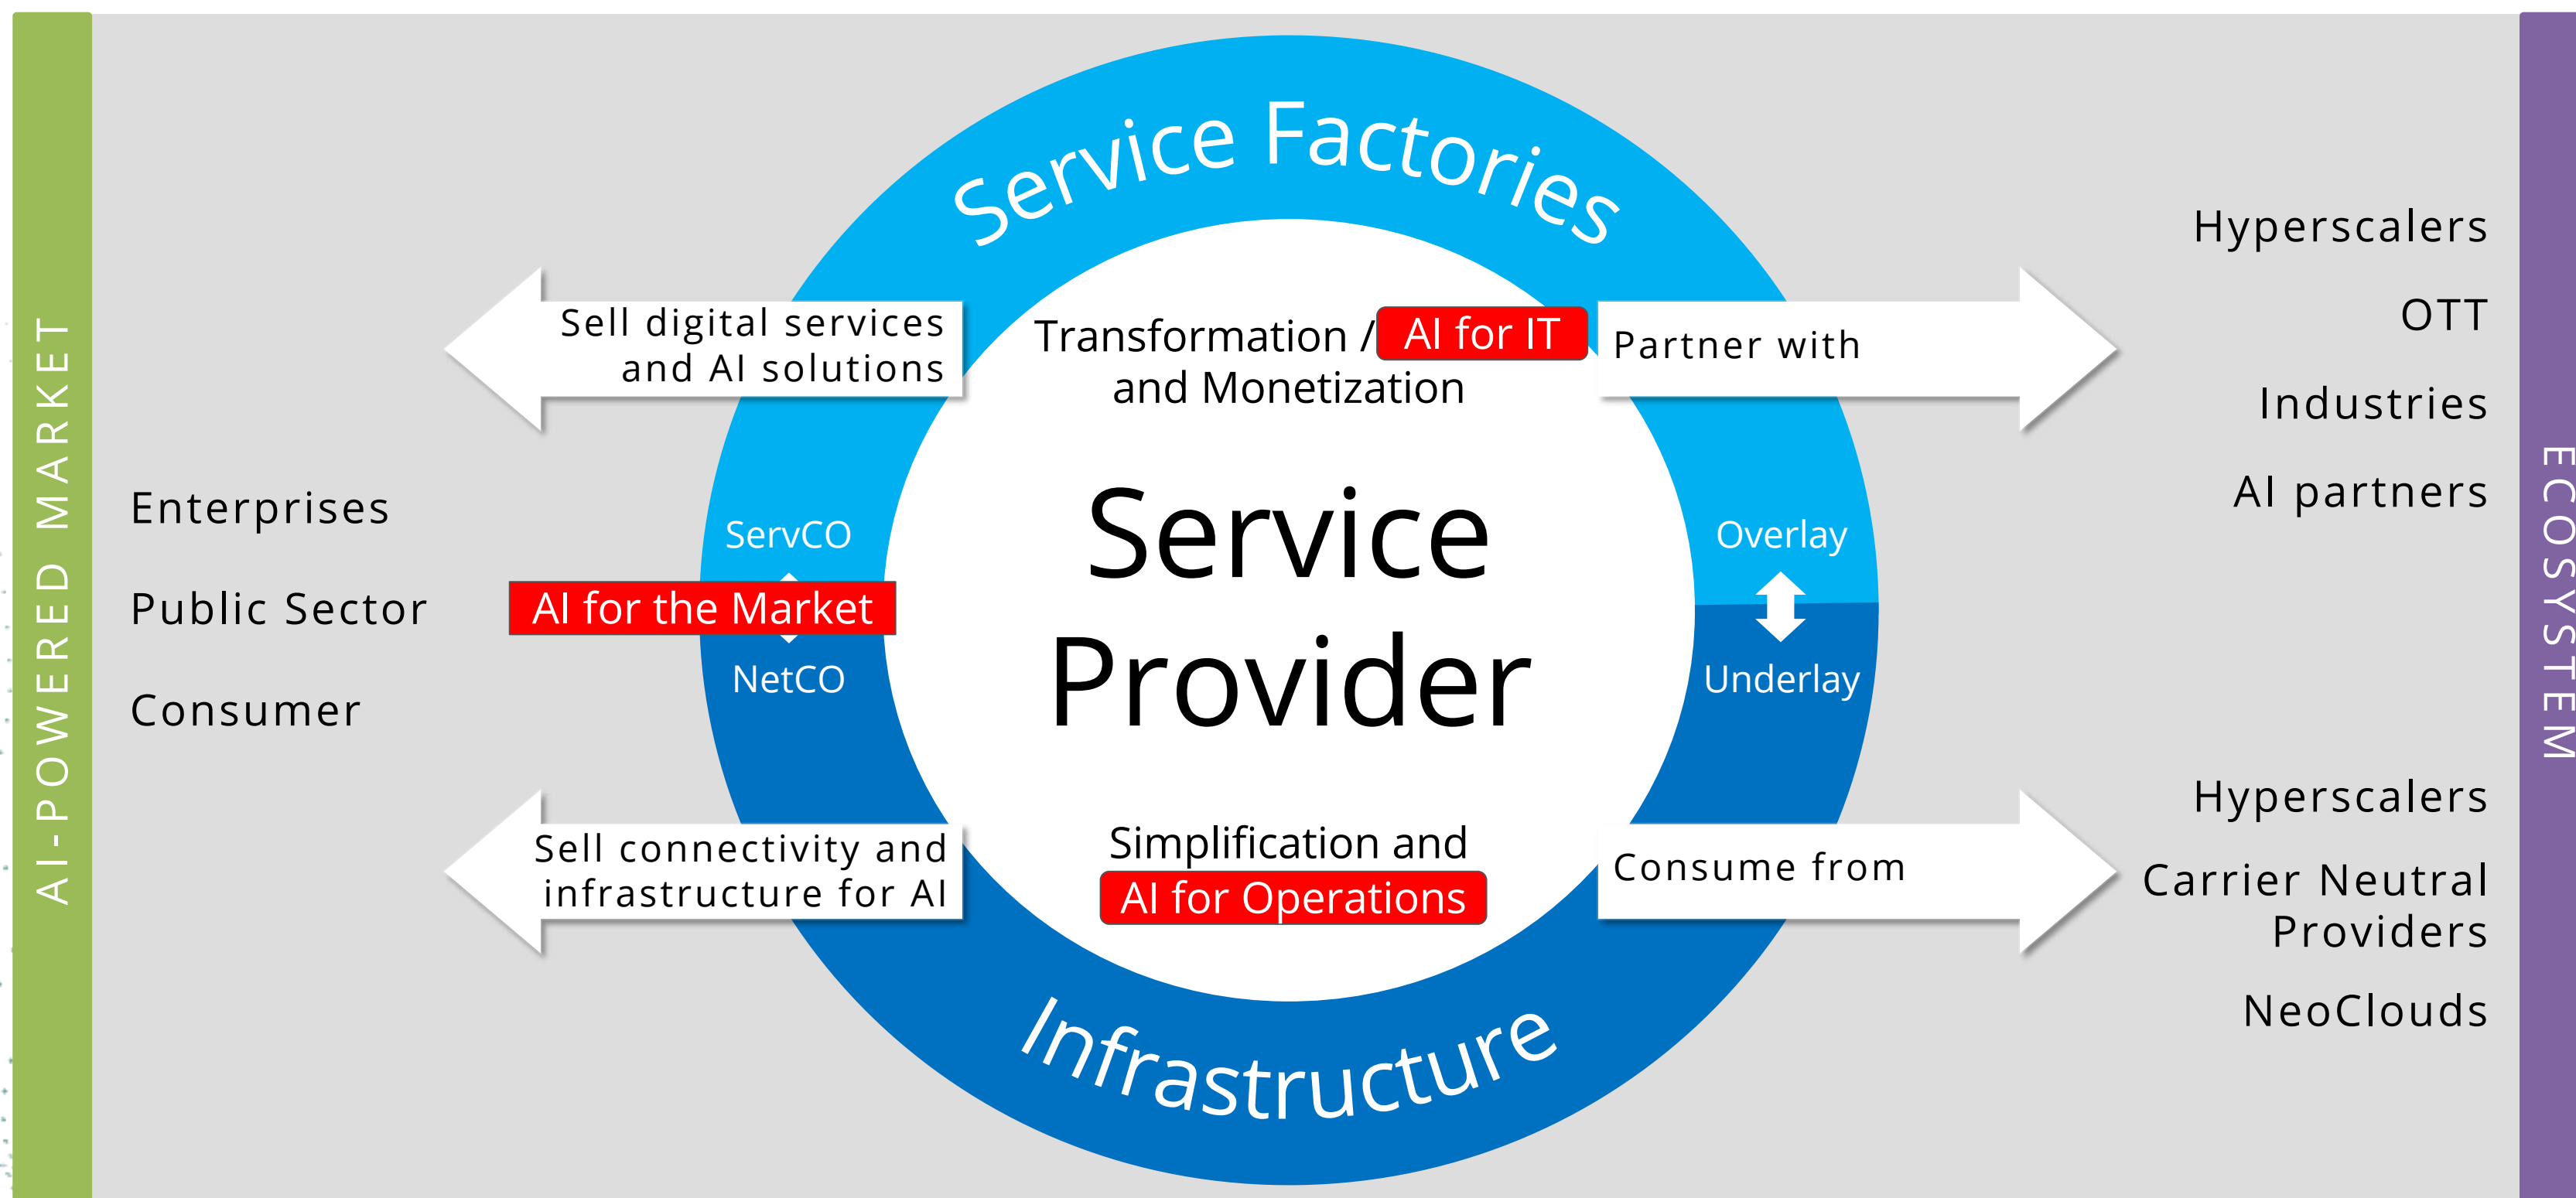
AI-POWERED MARKET

Service Factories

Sell digital services and AI solutions

Transformation / AI for IT and Monetization

Partner with

Hyperscalers

OTT

Industries

AI partners

Enterprises

Public Sector

Consumer

ServCO

AI for the Market

NetCO

Service Provider

Overlay

Underlay

ECOSYSTEM

Sell connectivity and infrastructure for AI

Simplification and AI for Operations

Consume from

Hyperscalers

Carrier Neutral Providers

NeoClouds

Infrastructure